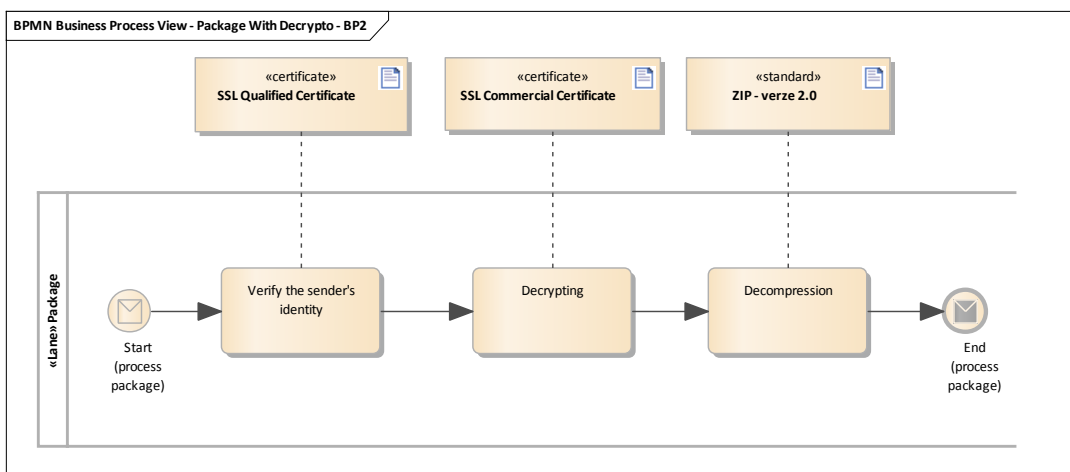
BPMN Business Process View - Package With Decrypto - BP2

«certificate»
SSL Qualified Certificate

«certificate»
SSL Commercial Certificate

«standard»
ZIP - verze 2.0

«Lane» Package

Start (process package)

Verify the sender's identity

Decrypting

Decompression

End (process package)